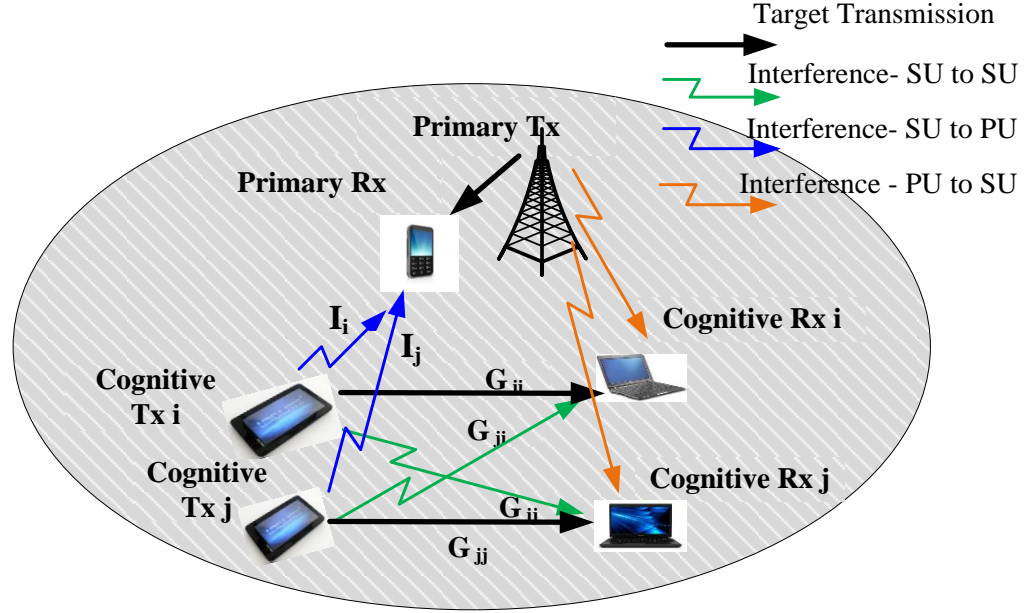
Target Transmission

Interference- SU to SU

Interference- SU to PU

Interference - PU to SU

Primary Tx

Primary Rx

$I_i$

$I_j$

Cognitive Rx i

Cognitive Tx i

$G_{ii}$

$G_{ji}$

Cognitive Tx j

Cognitive Rx j

$G_{ij}$

$G_{jj}$